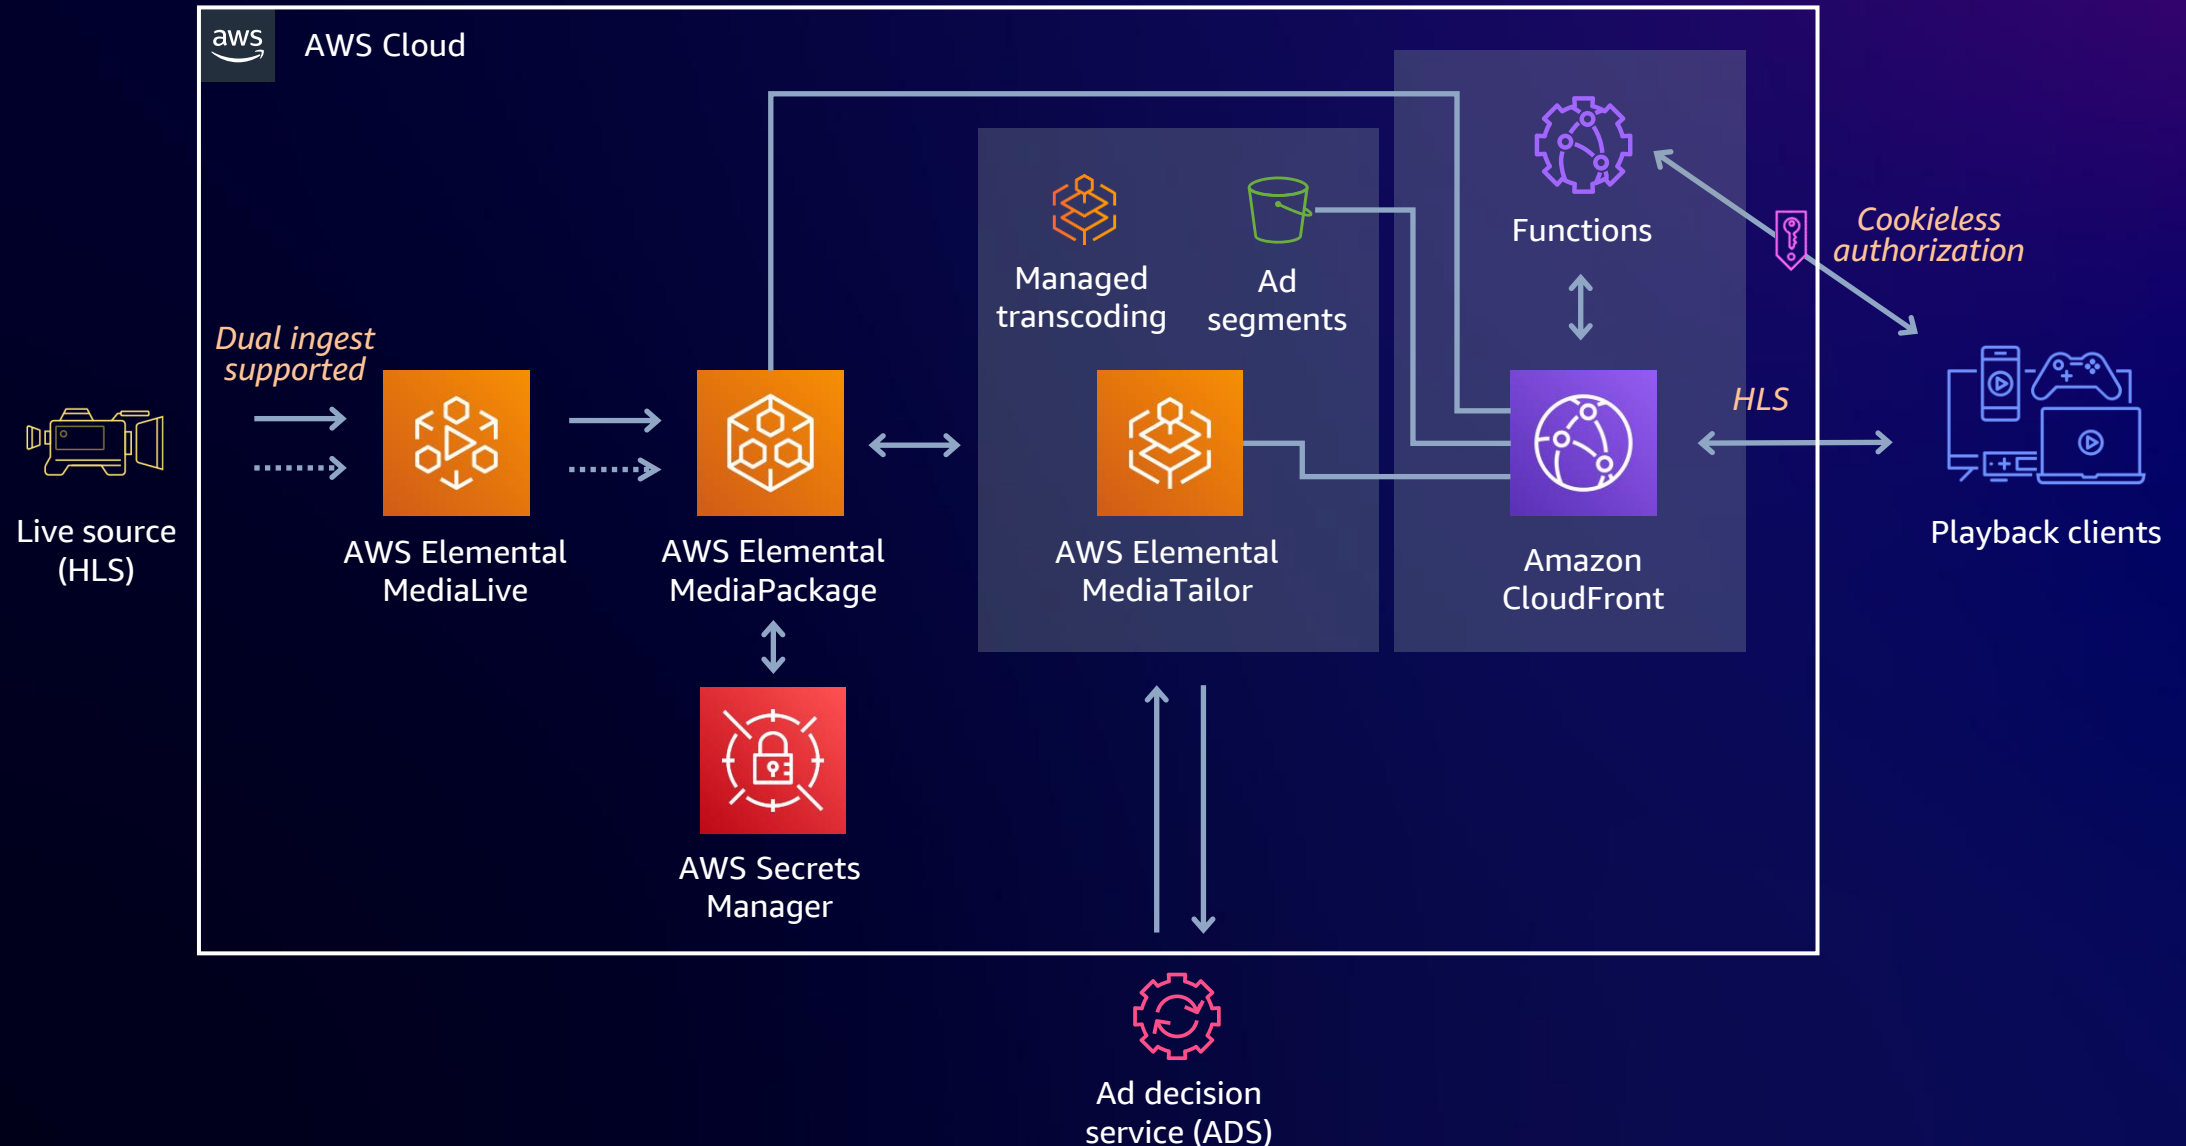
aws

AWS Cloud

Functions

Cookieless authorization

Managed transcoding

Ad segments

Dual ingest supported

HLS

Live source (HLS)

AWS Elemental MediaLive

AWS Elemental MediaPackage

AWS Elemental MediaTailor

Amazon CloudFront

Playback clients

AWS Secrets Manager

Ad decision service (ADS)